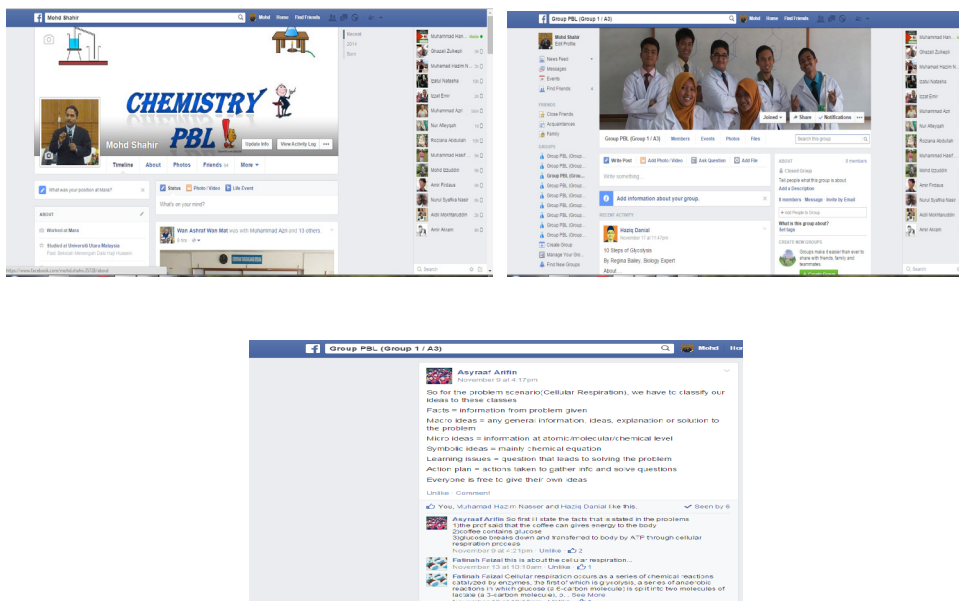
Mohd Shahir

Mohd Home Find Friends

CHEMISTRY PBL

Mohd Shahir

Update Info View Activity Log

Timeline About Photos Friends More

Recent 2014 Born

What was your position at Mara?

ABOUT

Worked at Mara

Studied at Universiti Utara Malaysia

Status Photo / Video Life Event

What's on your mind?

Wan Ashraf Wan Mat was with Muhammad Azri and 13 others.

Muhammad Han...
Ghazali Zulkepli
Muhammad Hazim N...
Sabul Nabaha
Izzat Emir
Muhammad Azri
Nur Afiqiyah
Rozlana Abdullah
Muhammad Hanif...
Mohd Izzuddin
Amir Firdaus
Nurul Syafiqa Nasir
Aidil Mohamadin
Amir Akram

Search

Group PBL (Group 1 / A3)

Mohd Home Find Friends

Mohd Shahir
Edit Profile

News Feed
Messages
Events
Find Friends

FRIENDS
Close Friends
Acquaintances
Family

GROUPS
Group PBL (Group...
Group PBL (Group...
Group PBL (Grou...
Group PBL (Group...
Group PBL (Group...
Group PBL (Group...
Group PBL (Group...
Group PBL (Group...
Create Group
Manage Your Gro...
Find New Groups

Joined Share Notifications

Group PBL (Group 1 / A3) Members Events Photos Files

Search this group

Write Post Add Photo / Video Ask Question Add File

Write something...

Add information about your group.

RECENT ACTIVITY

Haziq Danial
November 17 at 11:47pm

10 Steps of Glycolysis
By Regina Bailey, Biology Expert

About...

ABOUT 8 members
Closed Group
Tell people what this group is about.
Add a Description

8 members · Message · Invite by Email

+ Add People to Group

What is this group about?
Set tags

CREATE NEW GROUPS

Groups make it easier than ever to share with friends, family and teammates.

Group PBL (Group 1 / A3)

Mohd Ho

Asyraaf Ariffin
November 9 at 4:17pm

So for the problem scenario(Cellular Respiration), we have to classify our ideas to these classes

Facts = information from problem given

Macro ideas = any general information, ideas, explanation or solution to the problem

Micro ideas = information at atomic/molecular/chemical level

Symbolic ideas = mainly chemical equation

Learning issues = question that leads to solving the problem

Action plan = actions taken to gather info and solve questions

Everyone is free to give their own ideas

Unlike · Comment

You, Muhamad Hazim Nasser and Haziq Danial like this. Seen by 6

Asyraaf Ariffin So first ill state the facts that is stated in the problems
1)the prof said that the coffee can gives energy to the body
2)coffee contains glucose
3)glucose breaks down and transferred to body by ATP through cellular respiration process
November 9 at 4:21pm · Unlike · 2

Fatinah Faizal this is about the cellular respiration...
November 13 at 10:10am · Unlike · 1

Fatinah Faizal Cellular respiration occurs as a series of chemical reactions catalyzed by enzymes, the first of which is glycolysis, a series of anaerobic reactions in which glucose (a 6-carbon molecule) is split into two molecules of lactate (a 3-carbon molecule), a... See More